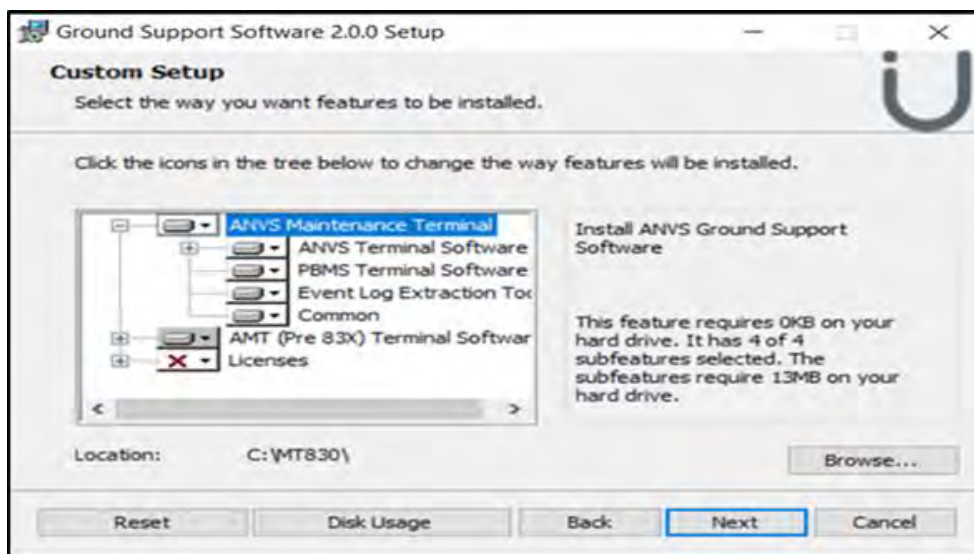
Ground Support Software 2.0.0 Setup

Custom Setup

Select the way you want features to be installed.

Click the icons in the tree below to change the way features will be installed.

ANVS Maintenance Terminal
ANVS Terminal Software
PBMS Terminal Software
Event Log Extraction Toc
Common
AMT (Pre 83X) Terminal Softwar
Licenses

Install ANVS Ground Support Software

This feature requires 0KB on your hard drive. It has 4 of 4 subfeatures selected. The subfeatures require 13MB on your hard drive.

Location: C:\MT830\

Browse...

Reset
Disk Usage
Back
Next
Cancel